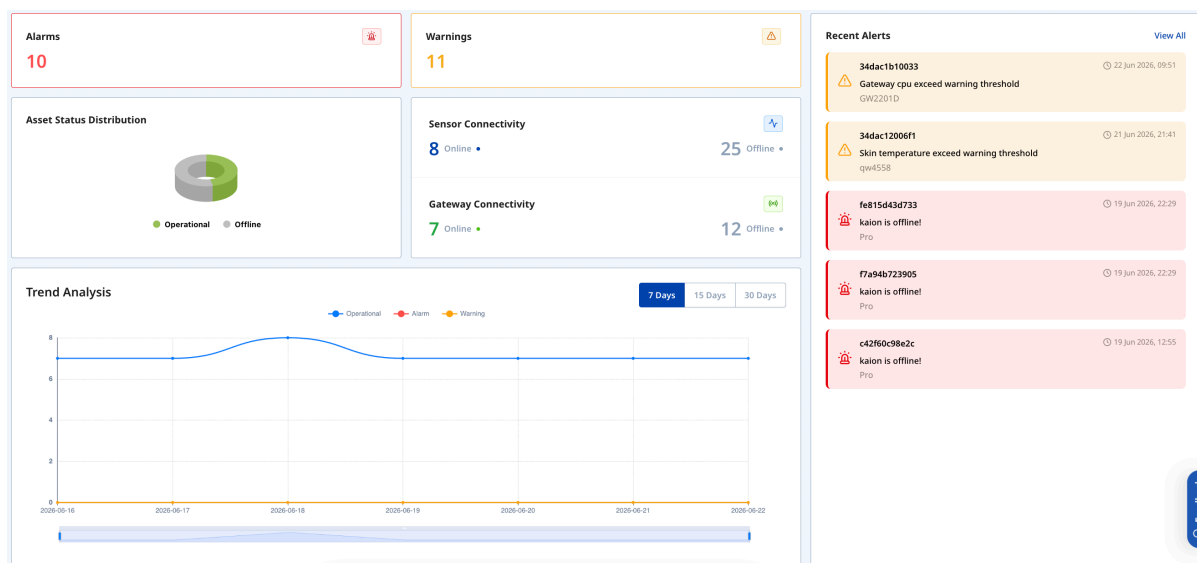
Alarms
10

Warnings
11

Asset Status Distribution

Operational Offline

Sensor Connectivity
8 Online
25 Offline

Gateway Connectivity
7 Online
12 Offline

Trend Analysis

7 Days 15 Days 30 Days

Operational Alarm Warning

8
6
4
2
0

2026-06-16 2026-06-17 2026-06-18 2026-06-19 2026-06-20 2026-06-21 2026-06-22

Recent Alerts
View All

34dac1b10033
22 Jun 2026, 09:51
Gateway cpu exceed warning threshold
GW2201D

34dac12006f1
21 Jun 2026, 21:41
Skin temperature exceed warning threshold
qw4558

fe815d43d733
19 Jun 2026, 22:29
kaion is offline!
Pro

f7a94b723905
19 Jun 2026, 22:29
kaion is offline!
Pro

c42f60c98e2c
19 Jun 2026, 12:55
kaion is offline!
Pro